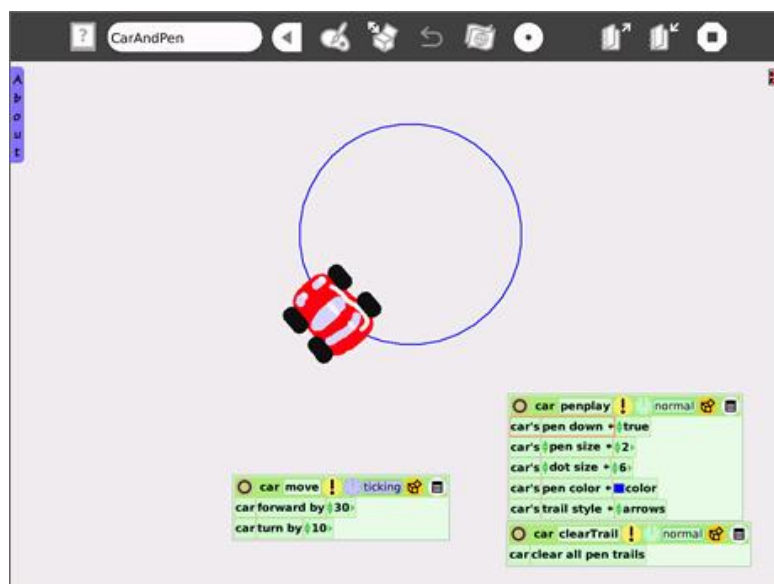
?
CarAndPen

About

car move ! ticking
car forward by 30
car turn by 10

car penplay ! normal
car's pen down ← true
car's pen size ← 2
car's dot size ← 6
car's pen color ← color
car's trail style ← arrows

car clearTrail ! normal
car clear all pen trails